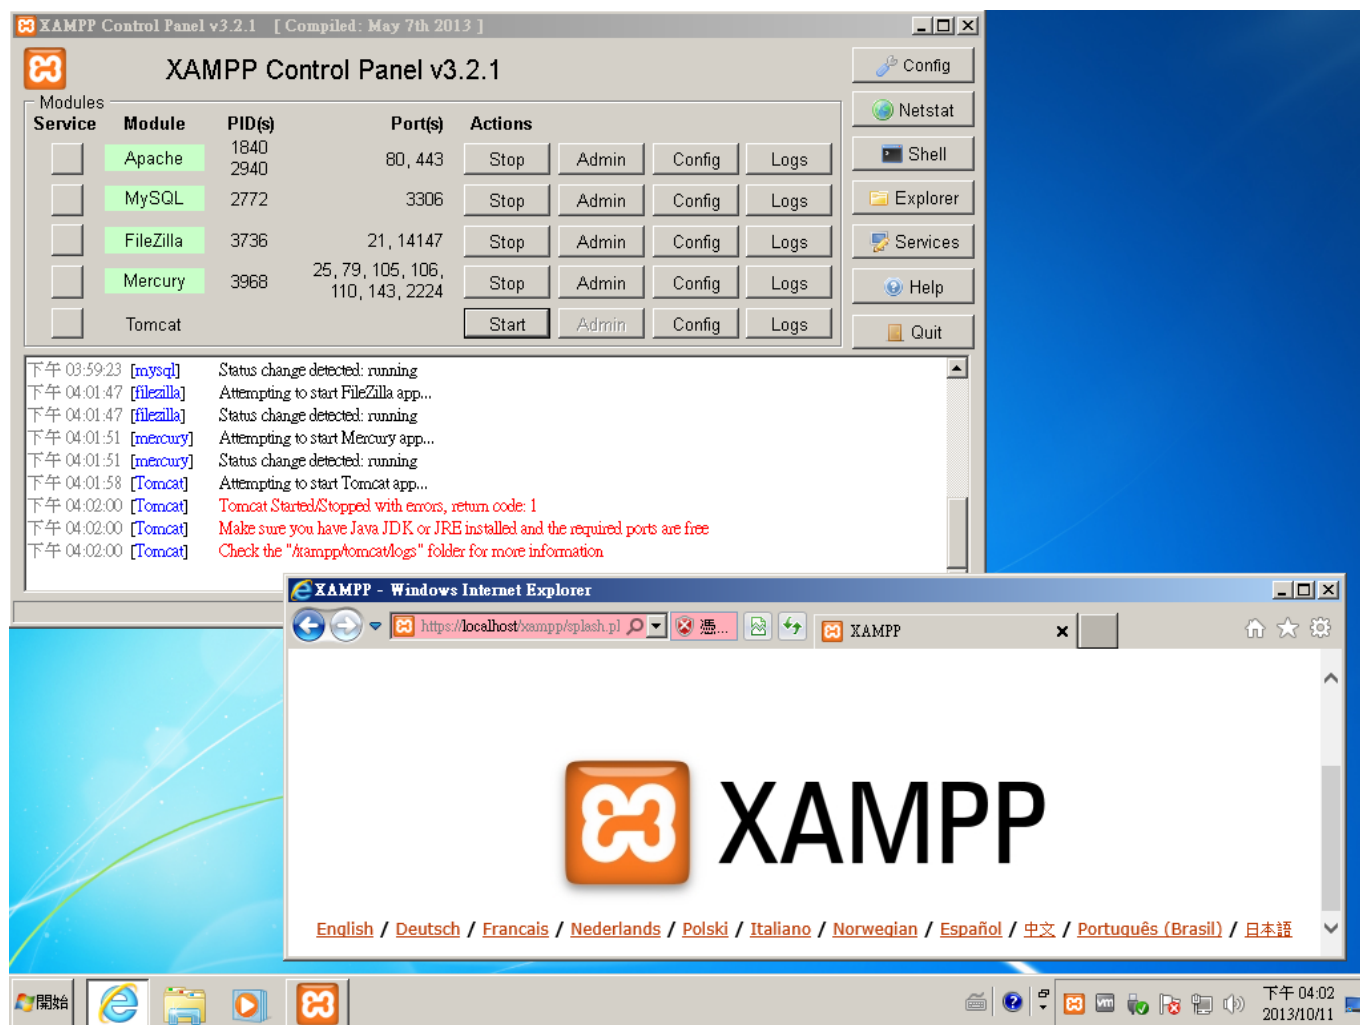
XAMPP Control Panel v3.2.1 [ Compiled: May 7th 2013 ]

XAMPP Control Panel v3.2.1

Config
Netstat
Shell
Explorer
Services
Help
Quit

Modules

| Service | Module | PID(s) | Port(s) | Actions | | | |
|---|---|---|---|---|---|---|---|
| | Apache | 1840 2940 | 80, 443 | Stop | Admin | Config | Logs |
| | MySQL | 2772 | 3306 | Stop | Admin | Config | Logs |
| | FileZilla | 3736 | 21, 14147 | Stop | Admin | Config | Logs |
| | Mercury | 3968 | 25, 79, 105, 106, 110, 143, 2224 | Stop | Admin | Config | Logs |
| | Tomcat | | | Start | Admin | Config | Logs |

下午 03:59:23 [mysql] Status change detected: running
下午 04:01:47 [filezilla] Attempting to start FileZilla app...
下午 04:01:47 [filezilla] Status change detected: running
下午 04:01:51 [mercury] Attempting to start Mercury app...
下午 04:01:51 [mercury] Status change detected: running
下午 04:01:58 [Tomcat] Attempting to start Tomcat app...
下午 04:02:00 [Tomcat] Tomcat Started/Stopped with errors, return code: 1
下午 04:02:00 [Tomcat] Make sure you have Java JDK or JRE installed and the required ports are free
下午 04:02:00 [Tomcat] Check the "/xampp/tomcat/logs" folder for more information

XAMPP - Windows Internet Explorer

https://localhost/xampp/splash.pl

憑...

XAMPP

XAMPP

English / Deutsch / Francais / Nederlands / Polski / Italiano / Norwegian / Español / 中文 / Português (Brasil) / 日本語

開始

下午 04:02
2013/10/11